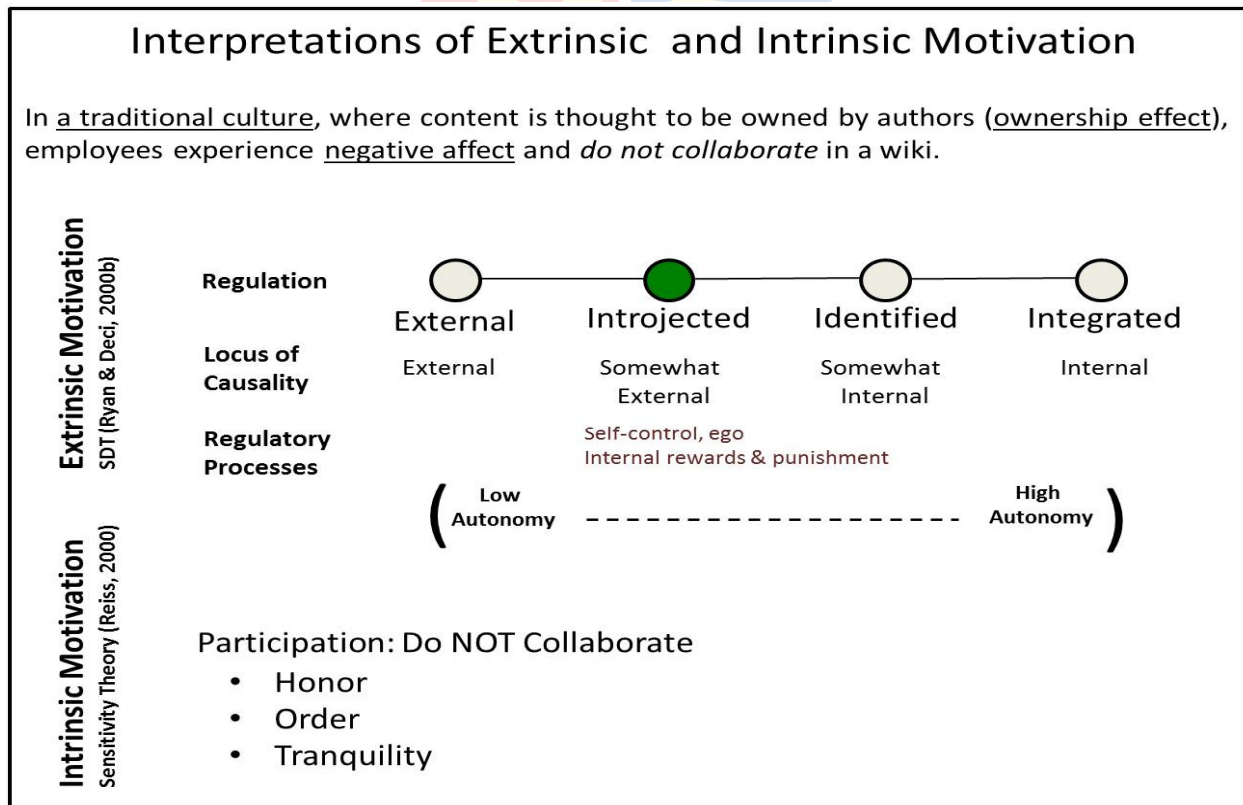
Interpretations of Extrinsic and Intrinsic Motivation

In a traditional culture, where content is thought to be owned by authors (ownership effect), employees experience negative affect and *do not collaborate* in a wiki.

Extrinsic Motivation
SDT (Ryan & Deci, 2000b)

| | | | | |
|---|---|---|---|---|
| Regulation | External | Introjected | Identified | Integrated |
| Locus of Causality | External | Somewhat External | Somewhat Internal | Internal |
| Regulatory Processes | | Self-control, ego Internal rewards & punishment | | |

( Low Autonomy ------------------ High Autonomy )

Intrinsic Motivation
Sensitivity Theory (Reiss, 2000)

Participation: Do NOT Collaborate
• Honor
• Order
• Tranquility